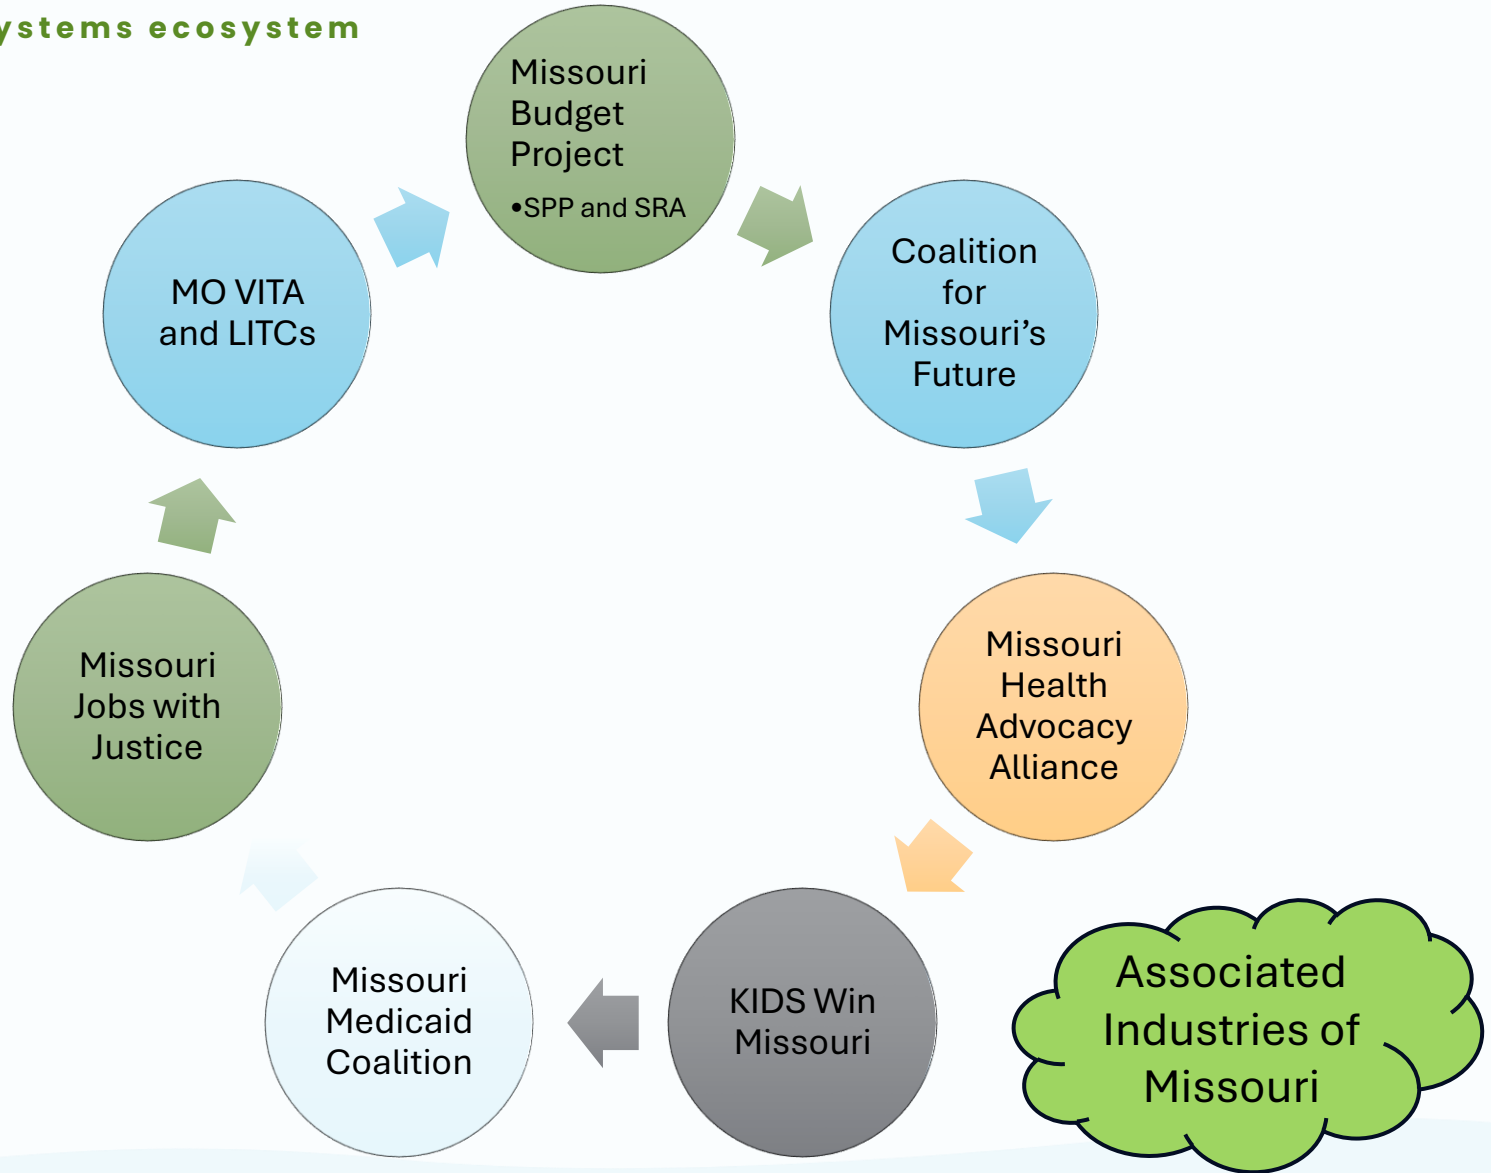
ystems ecosystem

Missouri Budget Project

•SPP and SRA

Coalition for Missouri’s Future

Missouri Health Advocacy Alliance

KIDS Win Missouri

Missouri Medicaid Coalition

Missouri Jobs with Justice

MO VITA and LITCs

Associated Industries of Missouri